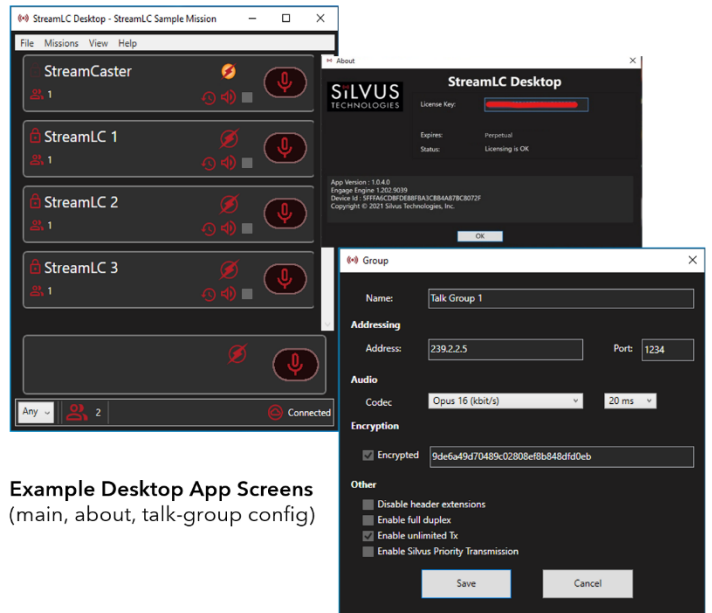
StreamLC Desktop - StreamLC Sample Mission

File Missions View Help

StreamCaster
1

StreamLC 1
1

StreamLC 2
1

StreamLC 3
1

Any 2 Connected

About

SILVUS TECHNOLOGIES

StreamLC Desktop

License Key: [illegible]

Expires: Perpetual
Status: Licensing is OK

App Version : 1.0.4.0
Engage Engine 1.202.9039
Device Id : 5FFFA6CDBFDE8BFBA3CB84A87BC8072F
Copyright © 2021 Silvus Technologies, Inc.

OK

Group

Name: Talk Group 1

Addressing

Address: 239.2.2.5 Port: 1234

Audio

Codec Opus 16 (kbit/s) 20 ms

Encryption

Encrypted 9de6a49d70489c02808ef8b848dfd0eb

Other

Disable header extensions
Enable full duplex
Enable unlimited Tx
Enable Silvus Priority Transmission

Save Cancel

Example Desktop App Screens
(main, about, talk-group config)